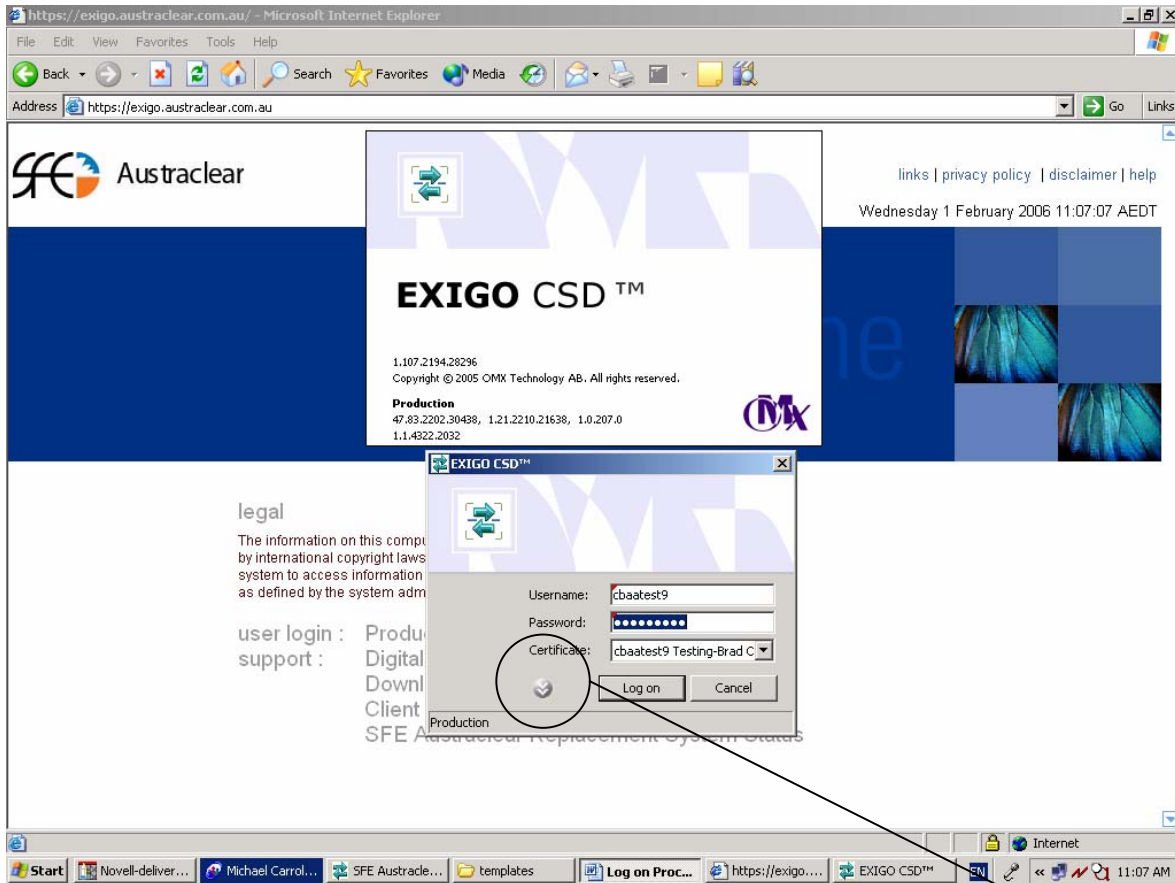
https://exigo.austraclear.com.au/ - Microsoft Internet Explorer

File Edit View Favorites Tools Help

Back Search Favorites Media

Address https://exigo.austraclear.com.au Go Links

SFE Austraclear

links | privacy policy | disclaimer | help

Wednesday 1 February 2006 11:07:07 AEDT

EXIGO CSD ™

1.107.2194.28296
Copyright © 2005 OMX Technology AB. All rights reserved.

Production
47.83.2202.30438, 1.21.2210.21638, 1.0.207.0
1.1.4322.2032

OMX

EXIGO CSD™

Username: cbaatest9
Password: ●●●●●●●●●
Certificate: cbaatest9 Testing-Brad C

Log on Cancel

Production

legal

The information on this compu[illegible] by international copyright laws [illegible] system to access information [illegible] as defined by the system adm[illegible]

user login : Produ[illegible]
support : Digital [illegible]
Downl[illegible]
Client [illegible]
SFE Austraclear Replacement System Status

Internet

Start Novell-deliver... Michael Carrol... SFE Austracle... templates Log on Proc... https://exigo.... EXIGO CSD™ EN 11:07 AM